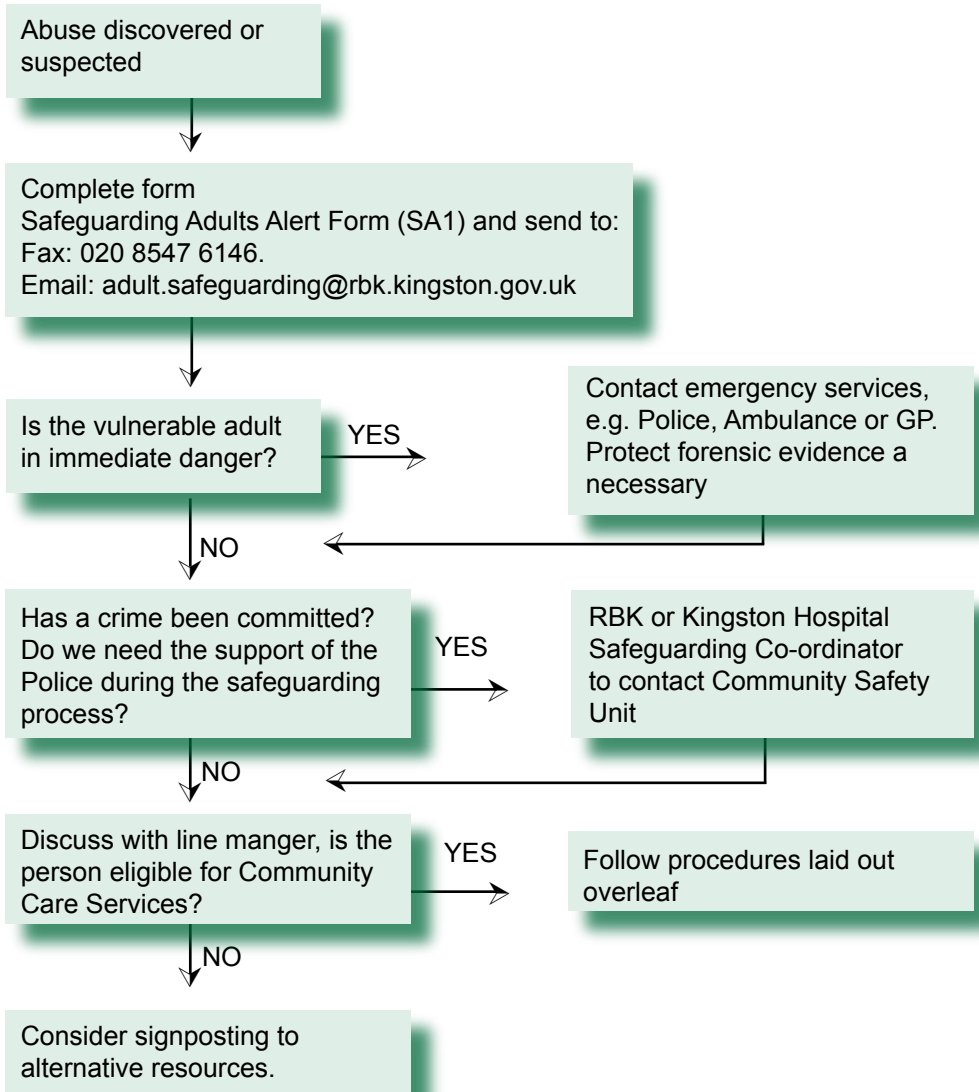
Abuse discovered or suspected

Complete form
Safeguarding Adults Alert Form (SA1) and send to:
Fax: 020 8547 6146.
Email: adult.safeguarding@rbk.kingston.gov.uk

Is the vulnerable adult in immediate danger?

YES

Contact emergency services, e.g. Police, Ambulance or GP. Protect forensic evidence a necessary

NO

Has a crime been committed? Do we need the support of the Police during the safeguarding process?

YES

RBK or Kingston Hospital Safeguarding Co-ordinator to contact Community Safety Unit

NO

Discuss with line manger, is the person eligible for Community Care Services?

YES

Follow procedures laid out overleaf

NO

Consider signposting to alternative resources.